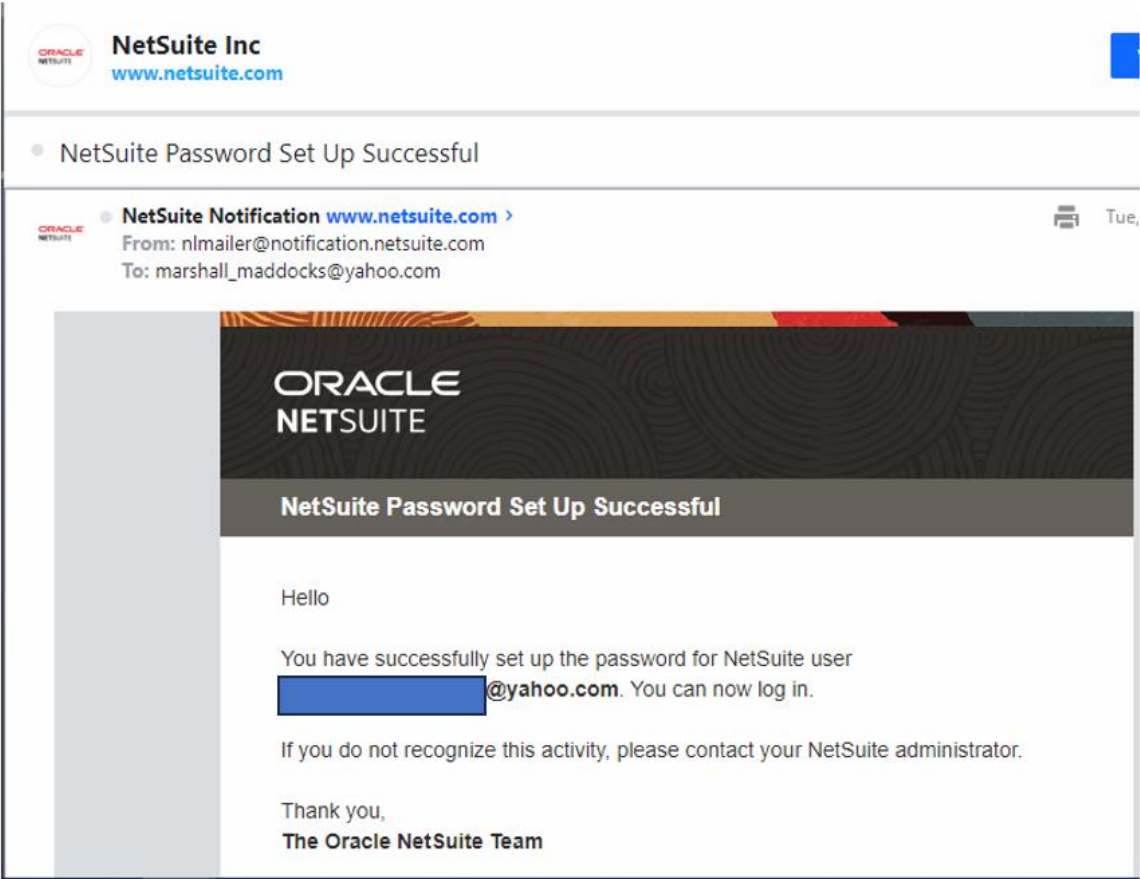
ORACLE NETSUITE

NetSuite Inc
www.netsuite.com

NetSuite Password Set Up Successful

ORACLE NETSUITE

NetSuite Notification www.netsuite.com >
From: nlmailer@notification.netsuite.com
To: marshall_maddocks@yahoo.com

Tue,

ORACLE
NETSUITE

NetSuite Password Set Up Successful

Hello

You have successfully set up the password for NetSuite user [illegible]@yahoo.com. You can now log in.

If you do not recognize this activity, please contact your NetSuite administrator.

Thank you,
The Oracle NetSuite Team